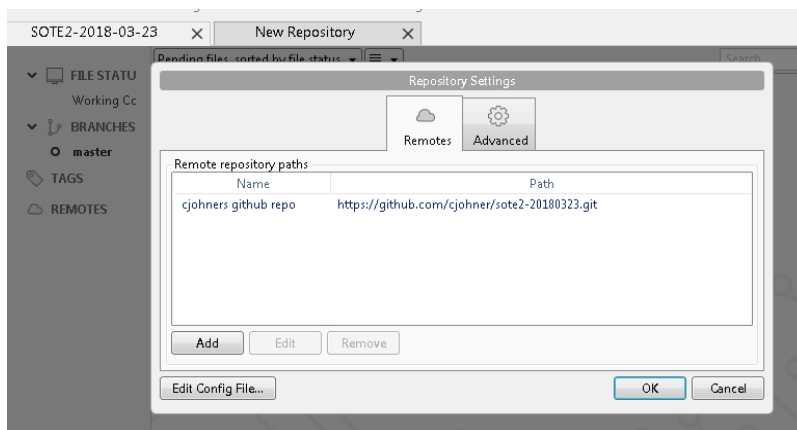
SOTE2-2018-03-23 ×
New Repository ×

Pending files, sorted by file status
Search

FILE STATU
Working Cc
BRANCHES
master
TAGS
REMOTES

Repository Settings

Remotes
Advanced

Remote repository paths

| Name | Path |
|---|---|
| cjohners github repo | https://github.com/cjohner/sote2-20180323.git |

Add
Edit
Remove

Edit Config File...
OK
Cancel